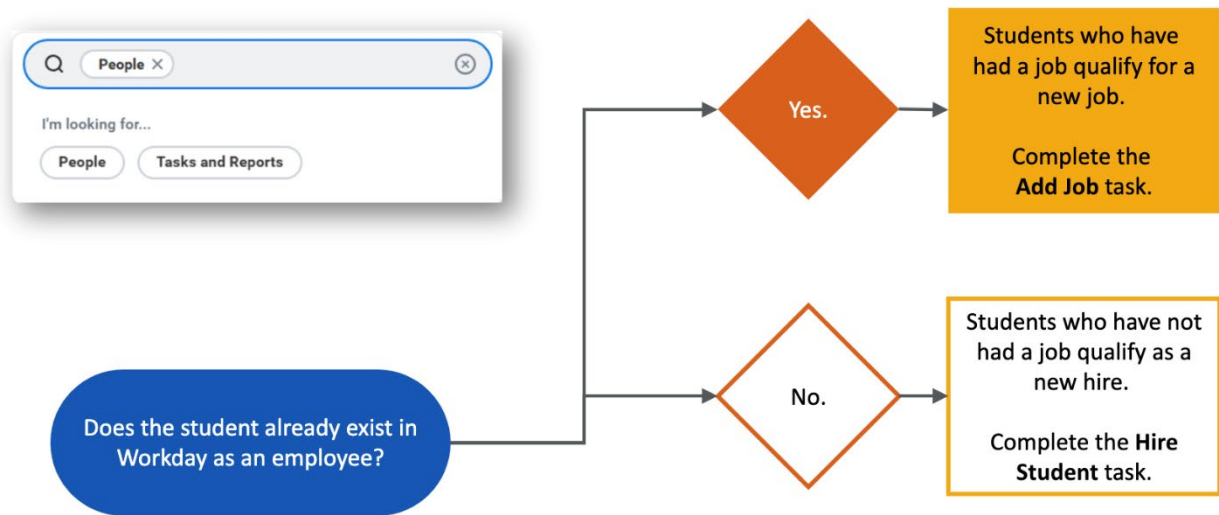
People ×

I'm looking for...

People

Tasks and Reports

Does the student already exist in Workday as an employee?

Yes.

Students who have had a job qualify for a new job.

Complete the **Add Job** task.

No.

Students who have not had a job qualify as a new hire.

Complete the **Hire Student** task.